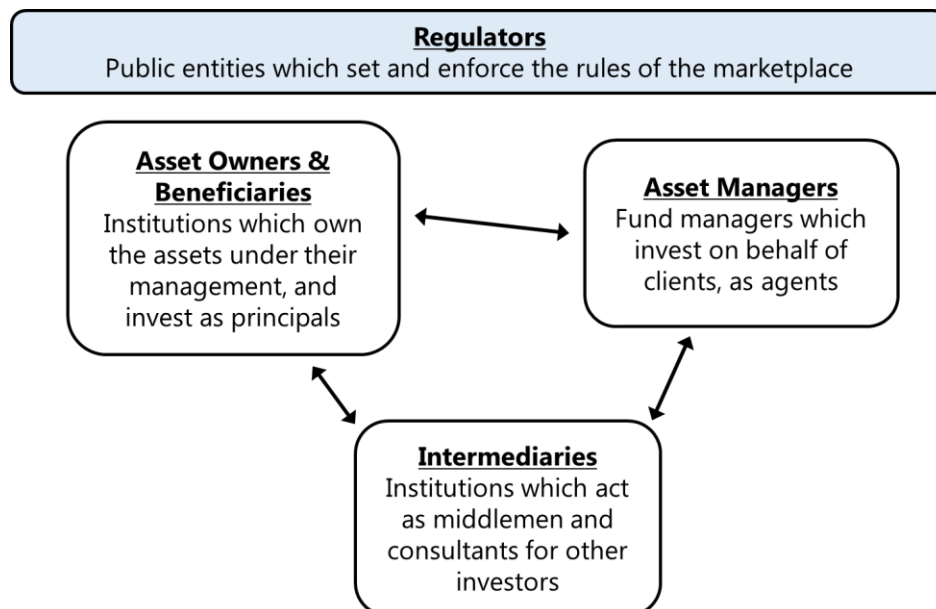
**Regulators**
Public entities which set and enforce the rules of the marketplace

**Asset Owners & Beneficiaries**
Institutions which own the assets under their management, and invest as principals

**Asset Managers**
Fund managers which invest on behalf of clients, as agents

**Intermediaries**
Institutions which act as middlemen and consultants for other investors